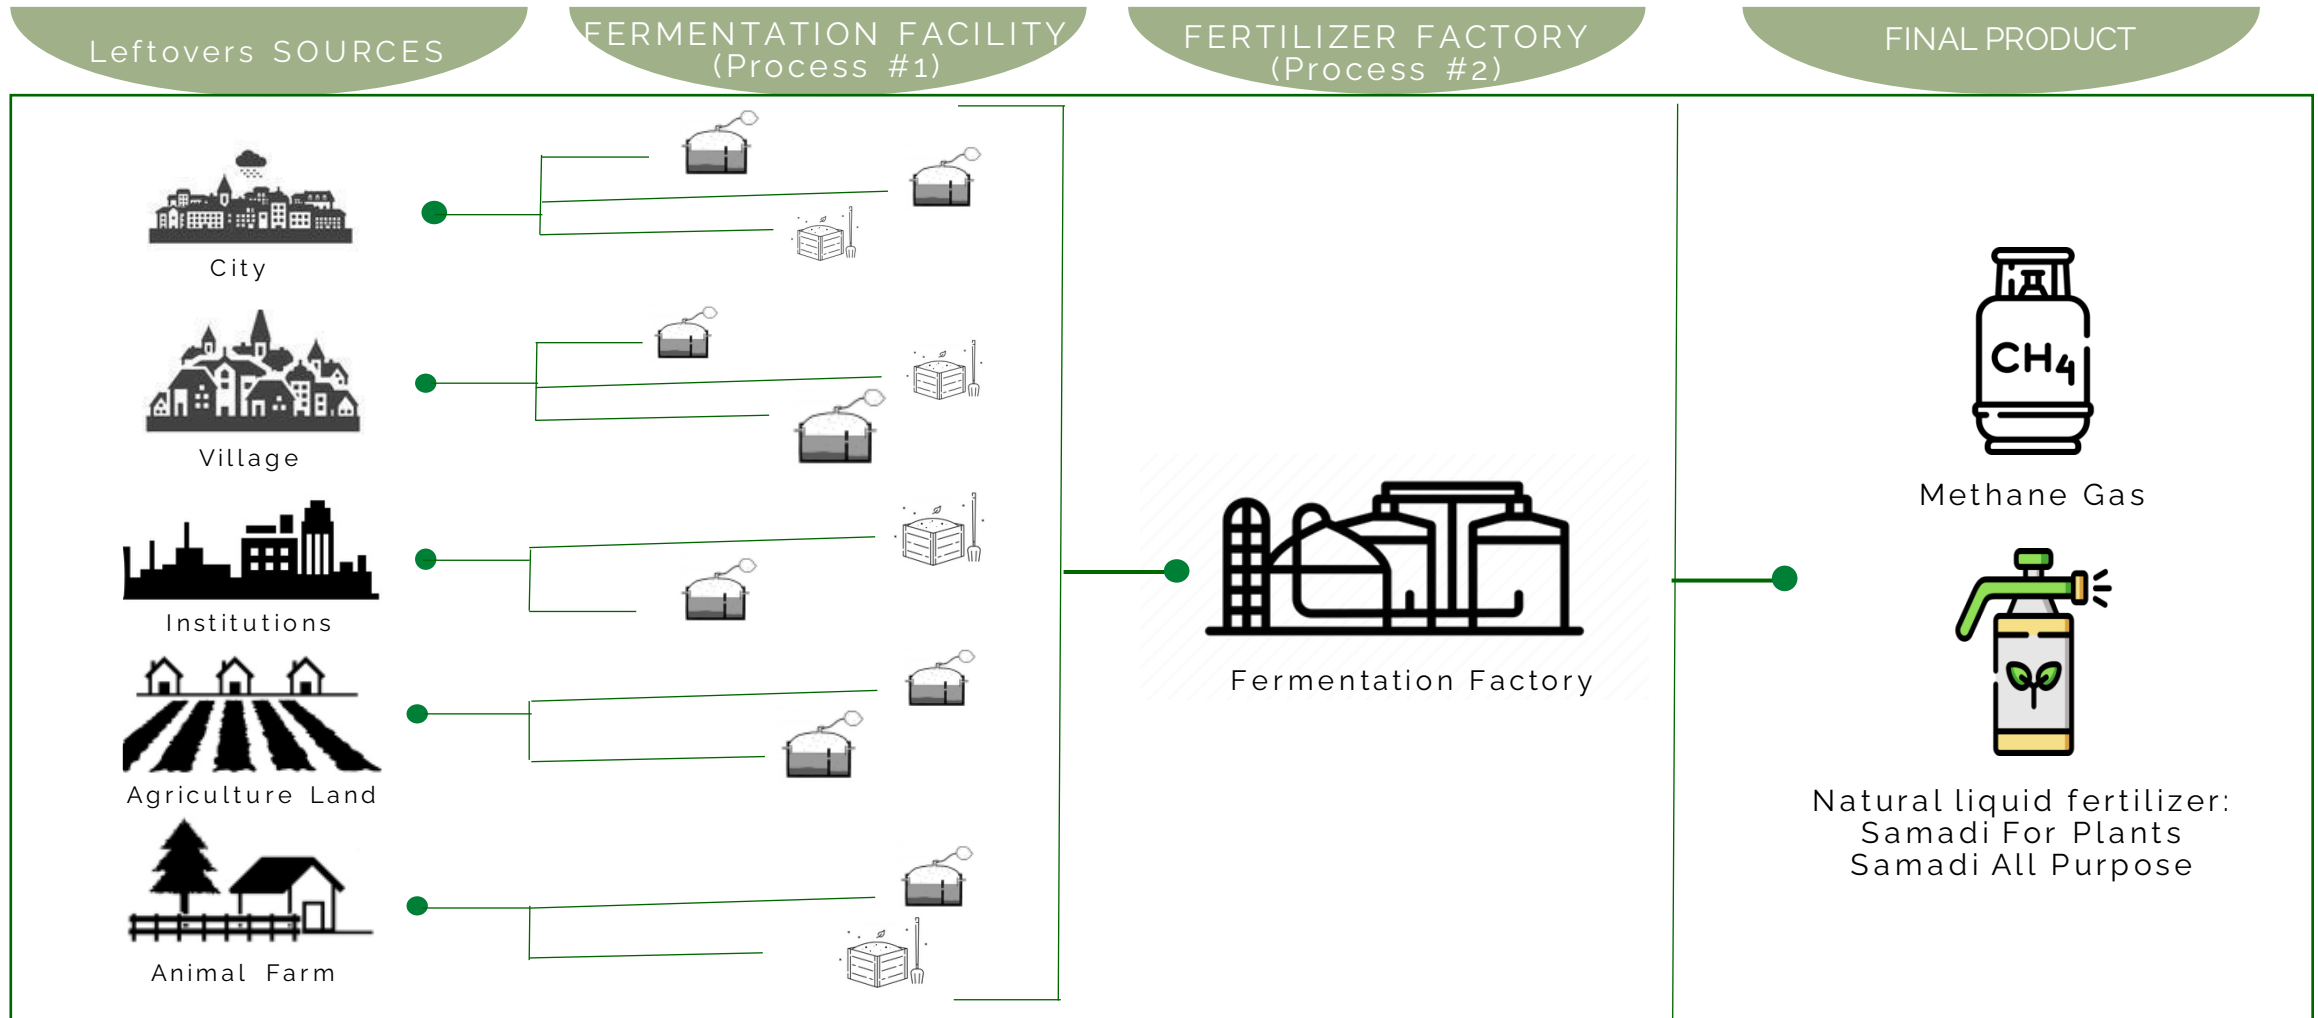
Leftovers SOURCES

FERMENTATION FACILITY (Process #1)

FERTILIZER FACTORY (Process #2)

FINAL PRODUCT

City

Village

Institutions

Agriculture Land

Animal Farm

Fermentation Factory

$CH_4$

Methane Gas

Natural liquid fertilizer:
Samadi For Plants
Samadi All Purpose